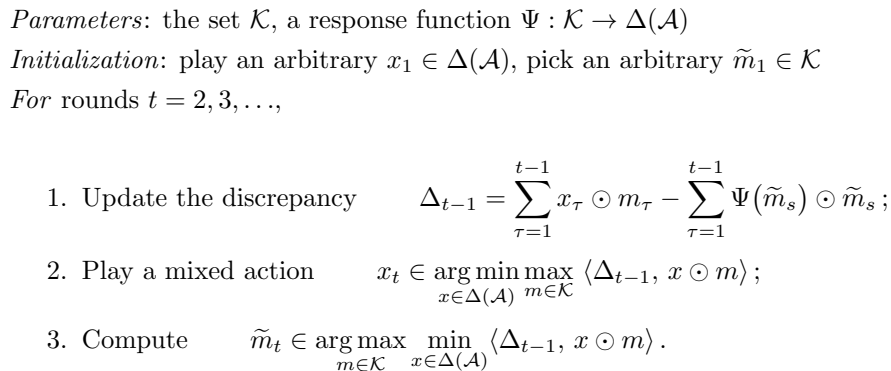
*Parameters*: the set $\mathcal{K}$, a response function $\Psi : \mathcal{K} \to \Delta(\mathcal{A})$
*Initialization*: play an arbitrary $x_1 \in \Delta(\mathcal{A})$, pick an arbitrary $\widetilde{m}_1 \in \mathcal{K}$
*For* rounds $t = 2, 3, \ldots,$

1. Update the discrepancy $\Delta_{t-1} = \sum_{\tau=1}^{t-1} x_\tau \odot m_\tau - \sum_{\tau=1}^{t-1} \Psi\big(\widetilde{m}_s\big) \odot \widetilde{m}_s\,;$

2. Play a mixed action $x_t \in \underset{x \in \Delta(\mathcal{A})}{\arg\min} \max_{m \in \mathcal{K}} \langle \Delta_{t-1},\, x \odot m \rangle\,;$

3. Compute $\widetilde{m}_t \in \underset{m \in \mathcal{K}}{\arg\max} \min_{x \in \Delta(\mathcal{A})} \langle \Delta_{t-1},\, x \odot m \rangle\,.$